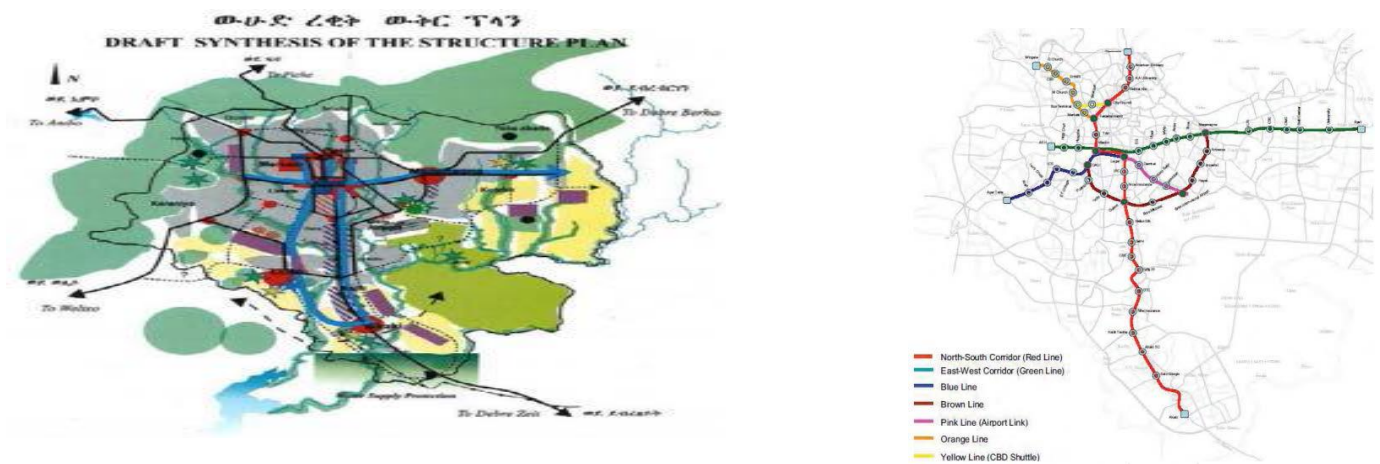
ውሁድ ረቂቅ ውቅር ፕላን
DRAFT SYNTHESIS OF THE STRUCTURE PLAN

N

To Fiche

To Ambo

To Debre Berhan

To Woliso

Water Supply Protection

To Debre Zeit

North-South Corridor (Red Line)
East-West Corridor (Green Line)
Blue Line
Brown Line
Pink Line (Airport Link)
Orange Line
Yellow Line (CBD Shuttle)